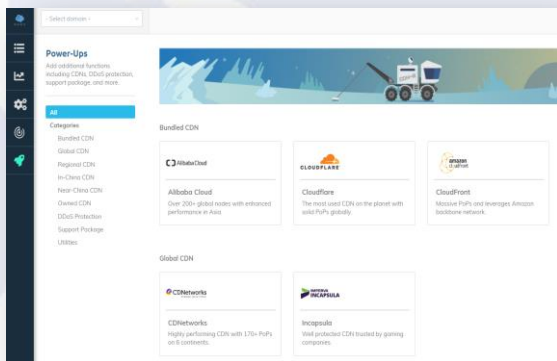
- Select domain -

Power-Ups

Add additional functions including CDNs, DDoS protection, support package, and more.

All

Categories

Bundled CDN

Global CDN

Regional CDN

In-China CDN

Near-China CDN

Owned CDN

DDoS Protection

Support Package

Utilities

Bundled CDN

Alibaba Cloud

Alibaba Cloud

Over 200+ global nodes with enhanced performance in Asia.

CLOUDFLARE

Cloudflare

The most used CDN on the planet with solid PoPs globally.

amazon cloudfront

CloudFront

Massive PoPs and leverages Amazon backbone network.

Global CDN

CDNetworks

CDNetworks

Highly performing CDN with 170+ PoPs on 6 continents.

IMPERVA INCAPSULA

Incapsula

Well protected CDN trusted by gaming companies.